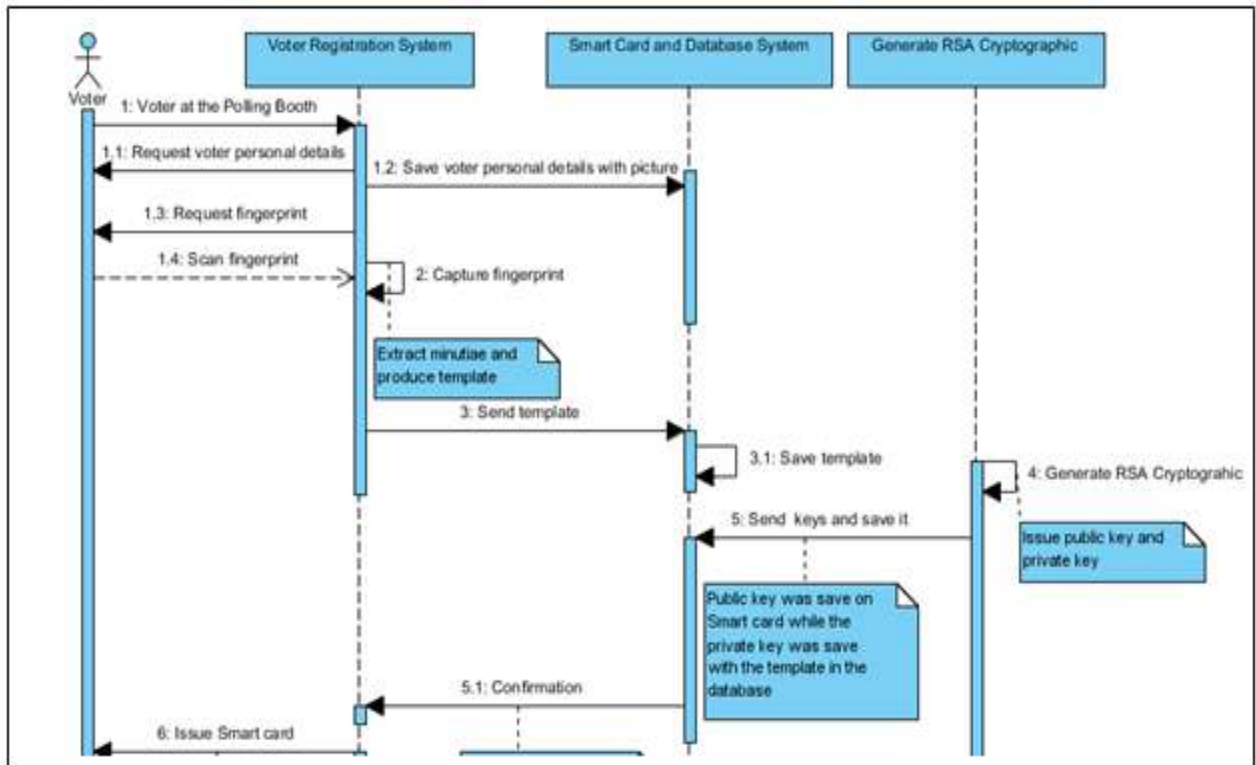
Voter

Voter Registration System

Smart Card and Database System

Generate RSA Cryptographic

1: Voter at the Polling Booth

1.1: Request voter personal details

1.2: Save voter personal details with picture

1.3: Request fingerprint

1.4: Scan fingerprint

2: Capture fingerprint

Extract minutiae and produce template

3: Send template

3.1: Save template

4: Generate RSA Cryptograhic

5: Send keys and save it

Issue public key and private key

Public key was save on Smart card while the private key was save with the template in the database

5.1: Confirmation

6: Issue Smart card